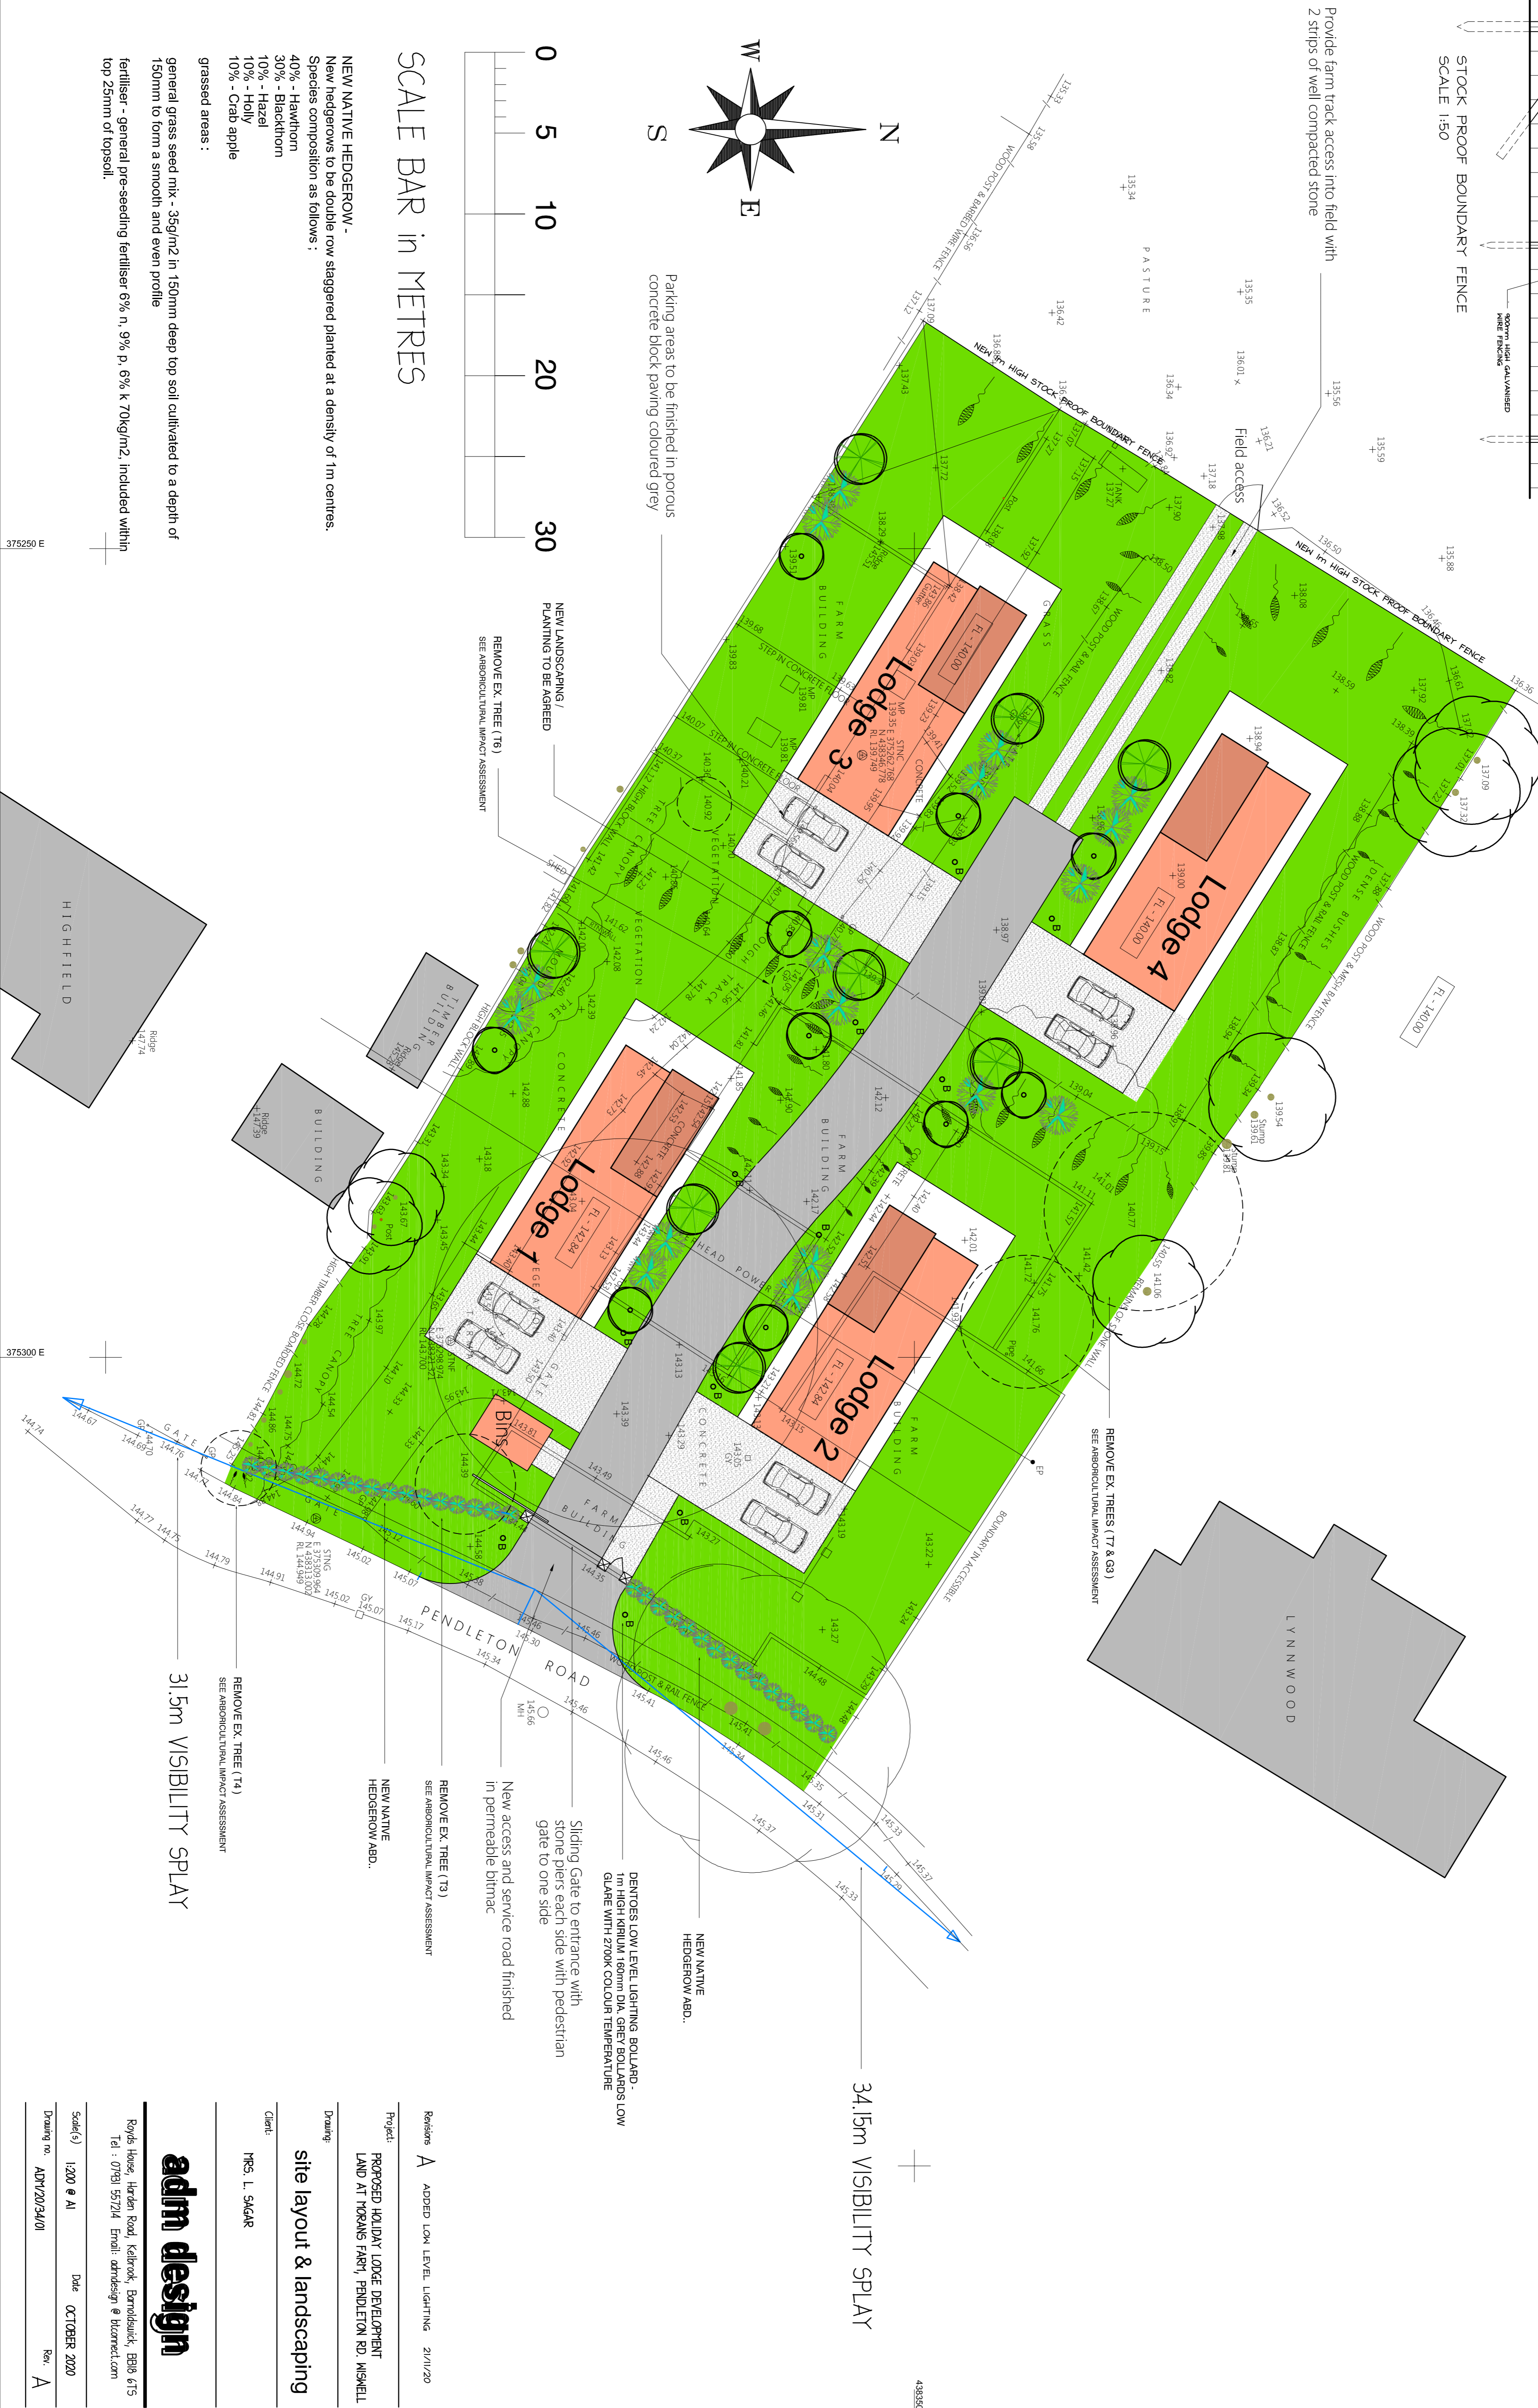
STOCK PROOF BOUNDARY FENCE
SCALE 1:50

Provide farm track access into field with 2 strips of well compacted stone

SCALE BAR in METRES
0 5 10 20 30

N S E W

Parking areas to be finished in porous concrete block paving coloured grey

NEW NATIVE HEDGEROW -
New hedgerows to be double row staggered planted at a density of 1m centres.
Species composition as follows :
40% - Hawthorn
30% - Blackthorn
10% - Hazel
10% - Holly
10% - Crab apple

grassed areas :

general grass seed mix - 35g/m2 in 150mm deep top soil cultivated to a depth of 150mm to form a smooth and even profile

fertiliser - general pre-seeding fertiliser 6% n, 9% p, 6% k 70kg/m2, included within top 25mm of topsoil.

375250 E
375300 E

NEW LANDSCAPING / PLANTING TO BE AGREED

REMOVE EX. TREE (T6)
SEE ARBORICULTURAL IMPACT ASSESSMENT

Field access

PASTURE

NEW 1m HIGH STOCK-PROOF BOUNDARY FENCE

NEW 1m HIGH STOCK PROOF BOUNDARY FENCE

WOOD POST & BARBED WIRE FENCE

WOOD POST & RAIL FENCE

WOOD POST & MESH & BW FENCE

DENSE BUSHES

Lodge 3
FL - 140.00

Lodge 4
FL - 140.00

Lodge 1
FL - 142.84

Lodge 2
FL - 142.84

FL - 140.00

FARM BUILDING
TREE CANOPY
VEGETATION
ROUGH TRACK
CONCRETE
GRASS
HIGHFIELD
TIMBER BUILDING
BUILDING
LYNNWOOD
HIGH BLOCK WALL
HIGH TIMBER CLOSE BOARDED FENCE
OVERHEAD POWER
GATE
Bins
REMAINS OF STONE WALL
BOUNDARY INACCESSIBLE
STEP IN CONCRETE FLOOR
SHED

PENDLETON ROAD

REMOVE EX. TREES ( T7 & G3 )
SEE ARBORICULTURAL IMPACT ASSESSMENT

31.5m VISIBILITY SPLAY

REMOVE EX. TREE ( T4 )
SEE ARBORICULTURAL IMPACT ASSESSMENT

NEW NATIVE HEDGEROW ABD..

REMOVE EX. TREE (T3)
SEE ARBORICULTURAL IMPACT ASSESSMENT

New access and service road finished in permeable bitmac

Sliding Gate to entrance with stone piers each side with pedestrian gate to one side

DENTOES LOW LEVEL LIGHTING BOLLARD - 1m HIGH KIRIUM 160mm DIA. GREY BOLLARDS LOW GLARE WITH 2700K COLOUR TEMPERATURE

NEW NATIVE HEDGEROW ABD..

34.15m VISIBILITY SPLAY

Revisions
A ADDED LOW LEVEL LIGHTING 21/11/20

Project:
PROPOSED HOLIDAY LODGE DEVELOPMENT
LAND AT MORANS FARM, PENDLETON RD. WISWELL

Drawing:
site layout & landscaping

Client:
MRS. L. SAGAR

adm design
Royds House, Harden Road, Kelbrook, Barnoldswick, BB18 6TS
Tel : 07931 557214 Email: admdesign @ btconnect.com

Scale(s) 1:200 @ A1
Date OCTOBER 2020
Drawing no. ADM/20/34/01
Rev. A